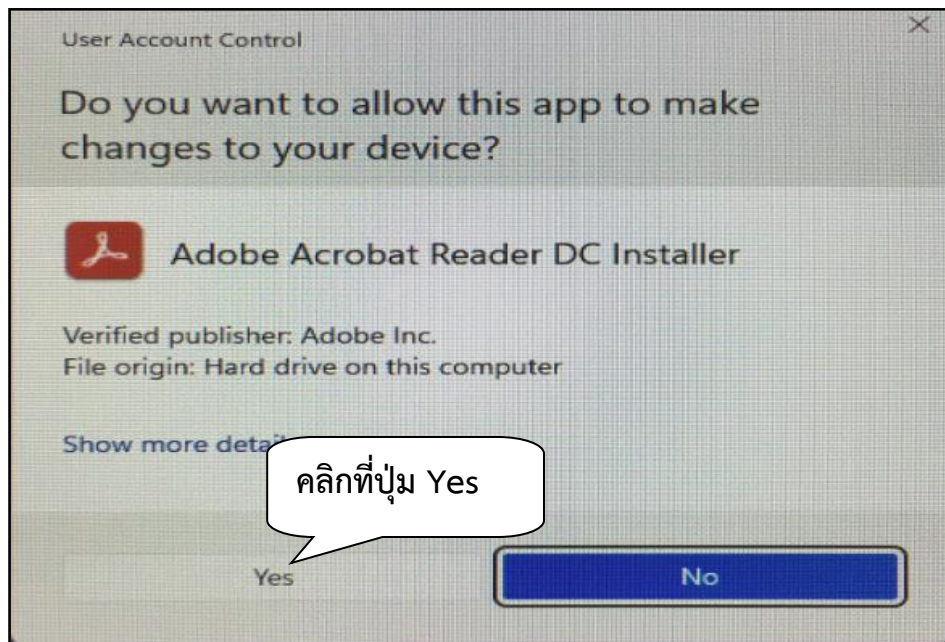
User Account Control

Do you want to allow this app to make changes to your device?

Adobe Acrobat Reader DC Installer

Verified publisher: Adobe Inc.
File origin: Hard drive on this computer

Show more detai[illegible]

คลิกที่ปุ่ม Yes

Yes

No